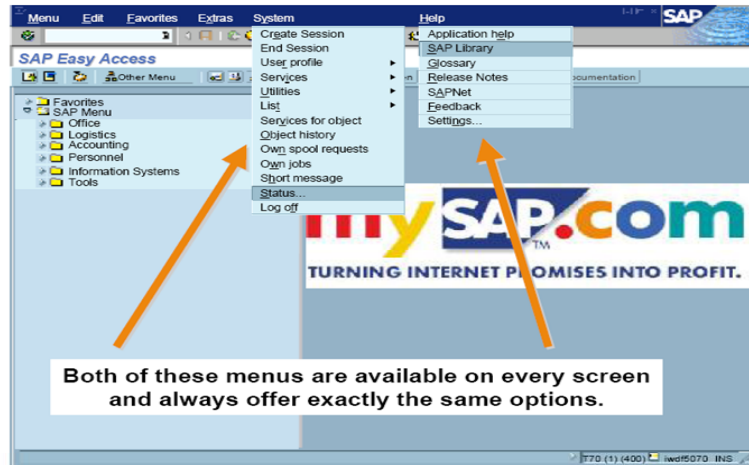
Menu Edit Favorites Extras System Help

SAP

SAP Easy Access

Other Menu

Documentation

Favorites
SAP Menu
Office
Logistics
Accounting
Personnel
Information Systems
Tools

Create Session
End Session
User profile
Services
Utilities
List
Services for object
Object history
Own spool requests
Own jobs
Short message
Status...
Log off

Application help
SAP Library
Glossary
Release Notes
SAPNet
Feedback
Settings...

mySAP.com

TURNING INTERNET PROMISES INTO PROFIT.

Both of these menus are available on every screen and always offer exactly the same options.

T70 (1) (400) iwdf5070 INS